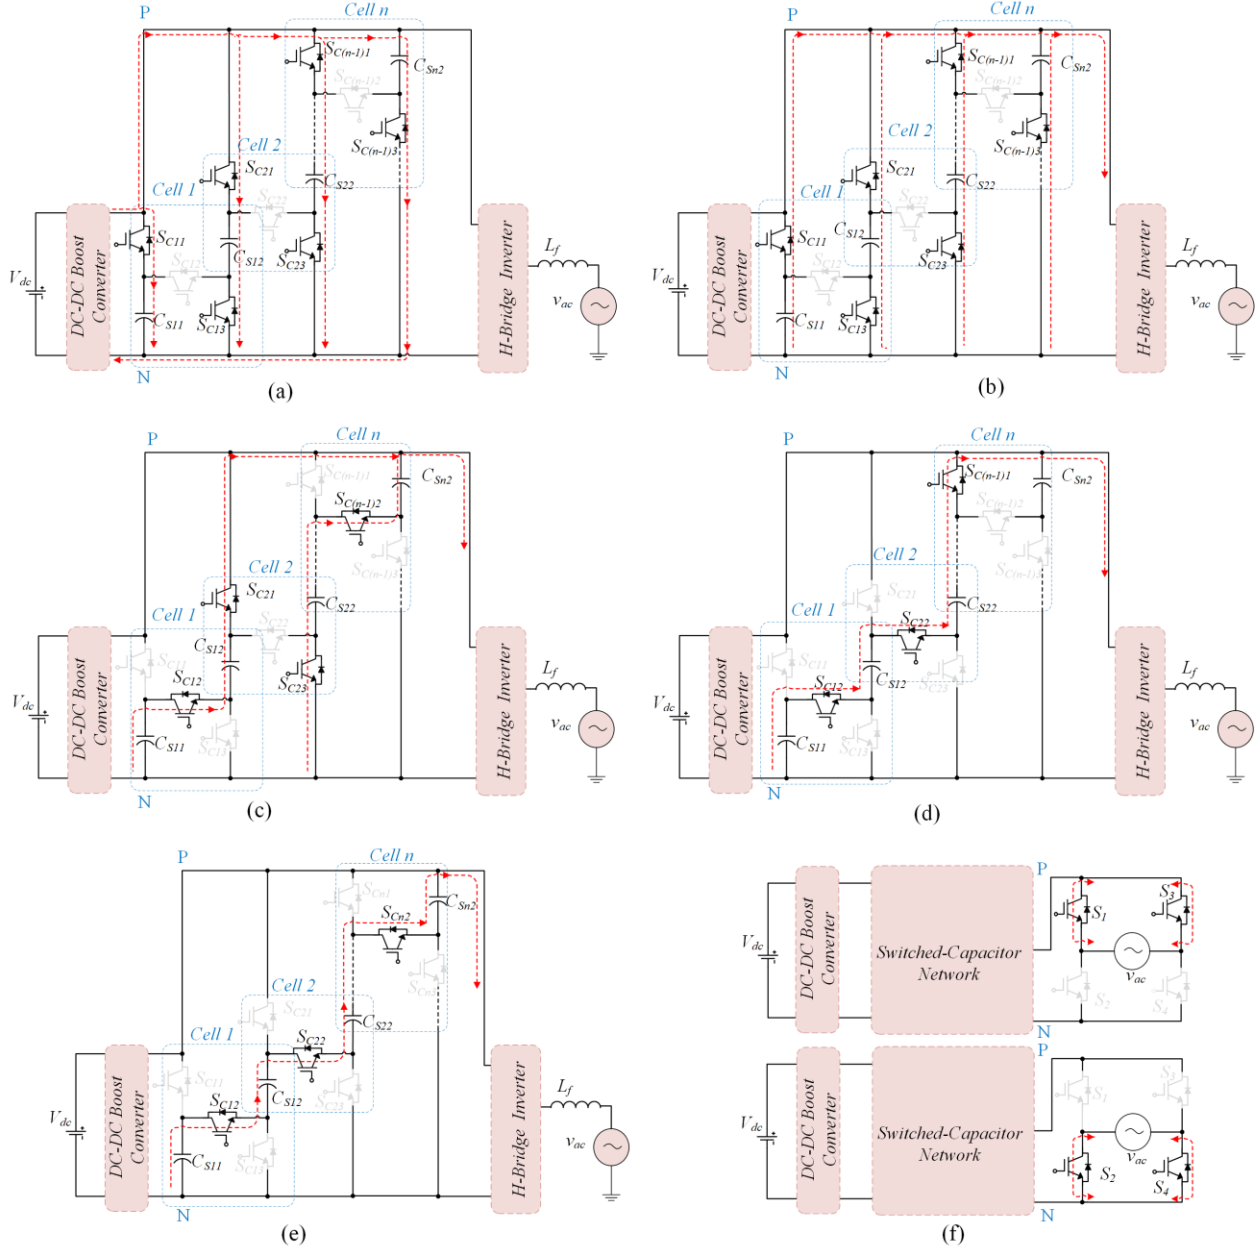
P
Cell n
$S_{C(n-1)1}$
$C_{Sn2}$
$S_{C(n-1)2}$
$S_{C(n-1)3}$
Cell 2
$S_{C21}$
$C_{S22}$
Cell 1
$S_{C22}$
$S_{C11}$
$C_{S12}$
$S_{C23}$
$S_{C12}$
$V_{dc}$
DC-DC Boost Converter
$C_{S11}$
$S_{C13}$
N
H-Bridge Inverter
$L_f$
$v_{ac}$
(a)

P
Cell n
$S_{C(n-1)1}$
$C_{Sn2}$
$S_{C(n-1)2}$
$S_{C(n-1)3}$
Cell 2
$S_{C21}$
$C_{S22}$
Cell 1
$S_{C11}$
$C_{S12}$
$S_{C22}$
$S_{C23}$
$S_{C12}$
$V_{dc}$
DC-DC Boost Converter
$C_{S11}$
$S_{C13}$
N
H-Bridge Inverter
$L_f$
$v_{ac}$
(b)

P
Cell n
$S_{C(n-1)1}$
$C_{Sn2}$
$S_{C(n-1)2}$
$S_{C(n-1)3}$
Cell 2
$S_{C21}$
$C_{S22}$
Cell 1
$C_{S12}$
$S_{C22}$
$S_{C11}$
$S_{C12}$
$S_{C23}$
$V_{dc}$
DC-DC Boost Converter
$C_{S11}$
$S_{C13}$
N
H-Bridge Inverter
$L_f$
$v_{ac}$
(c)

P
Cell n
$S_{C(n-1)1}$
$C_{Sn2}$
$S_{C(n-1)2}$
$S_{C(n-1)3}$
Cell 2
$S_{C21}$
Cell 1
$S_{C22}$
$C_{S22}$
$S_{C11}$
$S_{C12}$
$C_{S12}$
$S_{C23}$
$V_{dc}$
DC-DC Boost Converter
$C_{S11}$
$S_{C13}$
N
H-Bridge Inverter
$L_f$
$v_{ac}$
(d)

P
Cell n
$S_{Cn1}$
$C_{Sn2}$
$S_{Cn2}$
$S_{Cn3}$
Cell 2
$S_{C21}$
$C_{S22}$
Cell 1
$S_{C22}$
$S_{C11}$
$C_{S12}$
$S_{C12}$
$S_{C23}$
$V_{dc}$
DC-DC Boost Converter
$C_{S11}$
$S_{C13}$
N
H-Bridge Inverter
$L_f$
$v_{ac}$
(e)

$V_{dc}$
DC-DC Boost Converter
Switched-Capacitor Network
P
$S_1$
$S_3$
$v_{ac}$
$S_2$
$S_4$
N
$V_{dc}$
DC-DC Boost Converter
Switched-Capacitor Network
P
$S_1$
$S_3$
$v_{ac}$
$S_2$
$S_4$
N
(f)